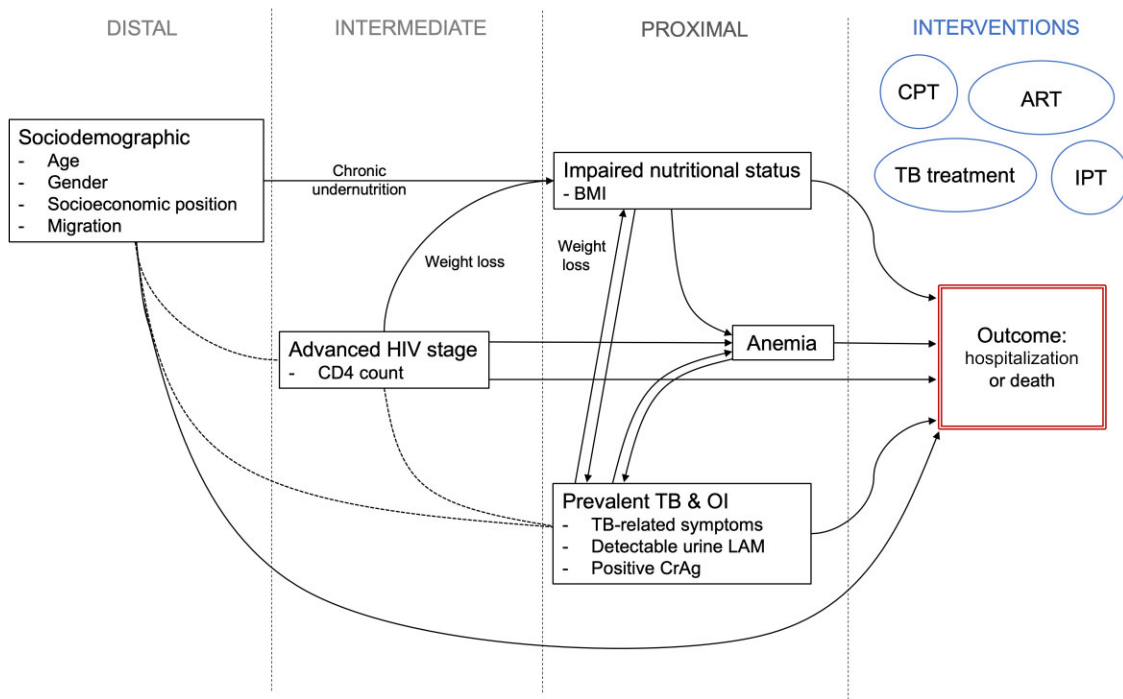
DISTAL

INTERMEDIATE

PROXIMAL

INTERVENTIONS

CPT

ART

TB treatment

IPT

Sociodemographic
- Age
- Gender
- Socioeconomic position
- Migration

Chronic undernutrition

Impaired nutritional status
- BMI

Weight loss

Weight loss

Advanced HIV stage
- CD4 count

Anemia

Outcome: hospitalization or death

Prevalent TB & OI
- TB-related symptoms
- Detectable urine LAM
- Positive CrAg